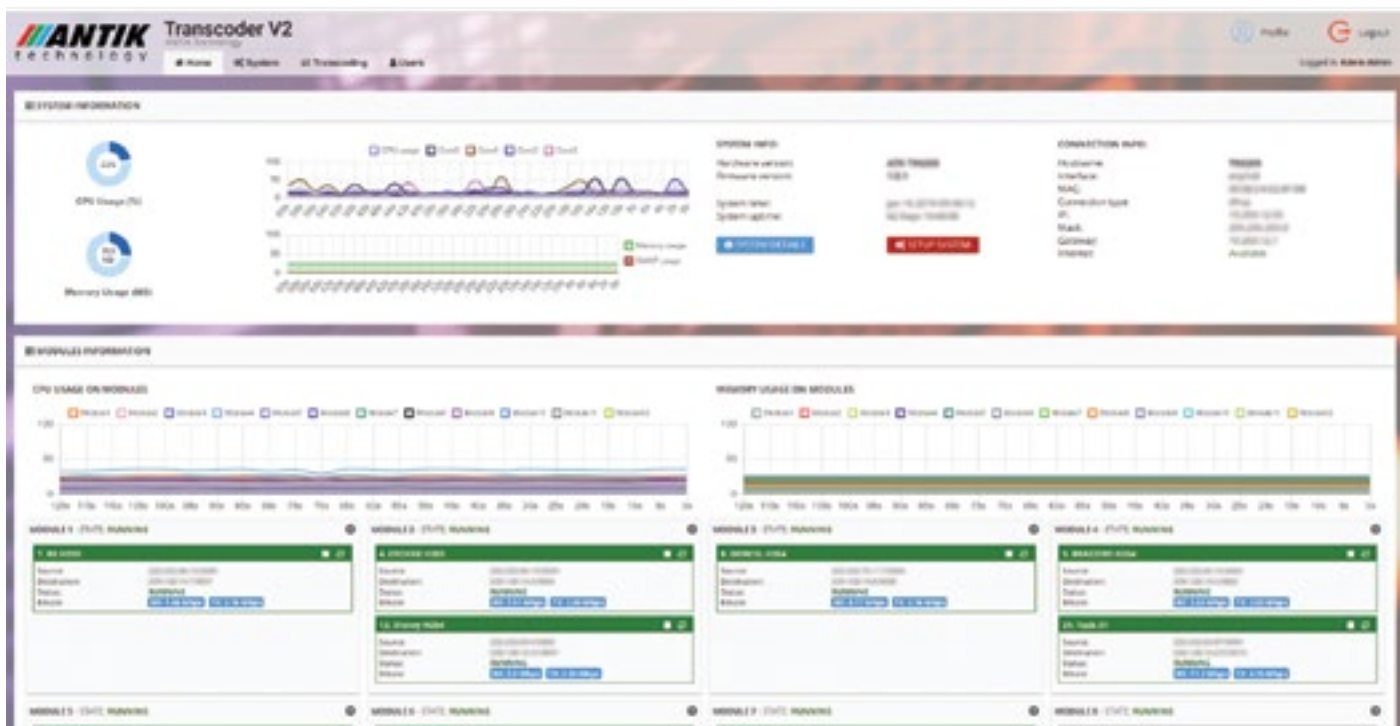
ANTIK technology

Transcoder V2

Home System Transcoding Users

Profile Logout

SYSTEM INFORMATION

CPU Usage (%)

Memory Usage (MB)

SYSTEM INFO

Hardware version
Firmware version

System time
System uptime

SYSTEM DETAILS

SETUP SYSTEM

CONNECTION INFO

Hostname
Interface
MAC
Connection type
IP
Mask
Gateway
Internet

Available

MODULES INFORMATION

CPU USAGE ON MODULES

MEMORY USAGE ON MODULES

MODULE 1 - STATE: RUNNING

Source
Destination
Status
Bitrate

MODULE 2 - STATE: RUNNING

Source
Destination
Status
Bitrate

Source
Destination
Status
Bitrate

MODULE 3 - STATE: RUNNING

Source
Destination
Status
Bitrate

MODULE 4 - STATE: RUNNING

Source
Destination
Status
Bitrate

Source
Destination
Status
Bitrate

MODULE 5 - STATE: RUNNING

MODULE 6 - STATE: RUNNING

MODULE 7 - STATE: RUNNING

MODULE 8 - STATE: RUNNING